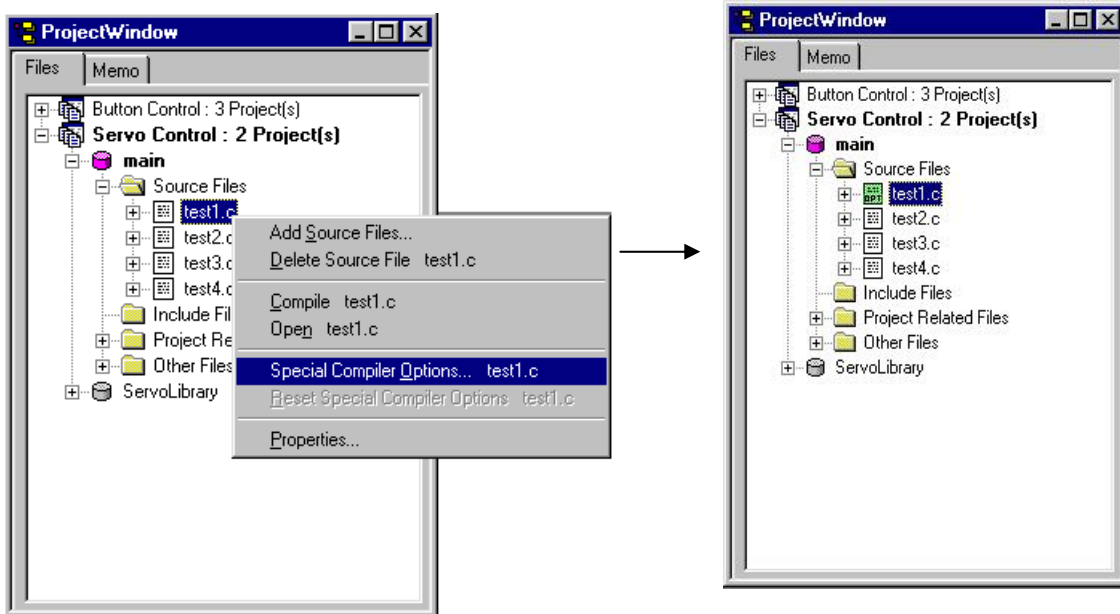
ProjectWindow

Files | Memo

Button Control : 3 Project(s)
Servo Control : 2 Project(s)
main
Source Files
test1.c
test2.c
test3.c
test4.c
Include Fil
Project Re
Other Files
ServoLibrary

Add Source Files...
Delete Source File test1.c
Compile test1.c
Open test1.c
Special Compiler Options... test1.c
Reset Special Compiler Options test1.c
Properties...

ProjectWindow

Files | Memo

Button Control : 3 Project(s)
Servo Control : 2 Project(s)
main
Source Files
OPT test1.c
test2.c
test3.c
test4.c
Include Files
Project Related Files
Other Files
ServoLibrary